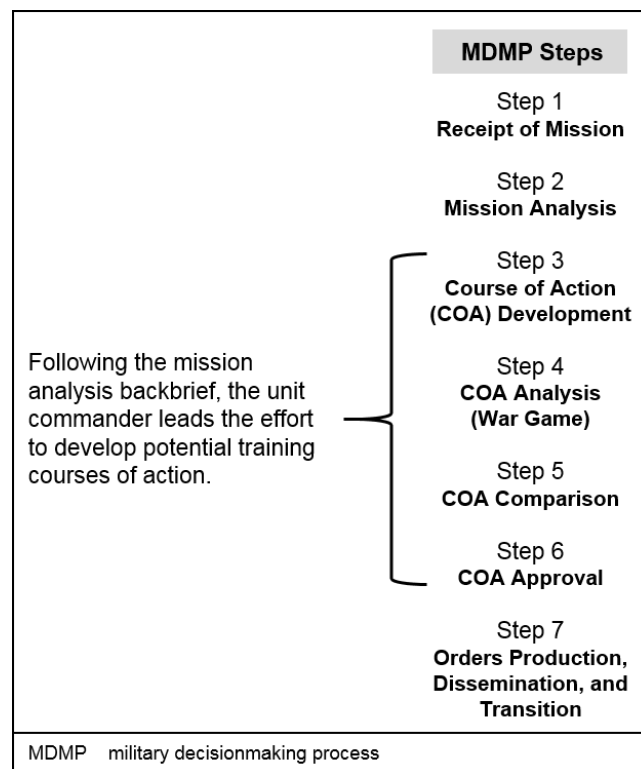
MDMP Steps

Step 1
Receipt of Mission

Step 2
Mission Analysis

Step 3
Course of Action (COA) Development

Step 4
COA Analysis (War Game)

Step 5
COA Comparison

Step 6
COA Approval

Step 7
Orders Production, Dissemination, and Transition

Following the mission analysis backbrief, the unit commander leads the effort to develop potential training courses of action.

MDMP military decisionmaking process